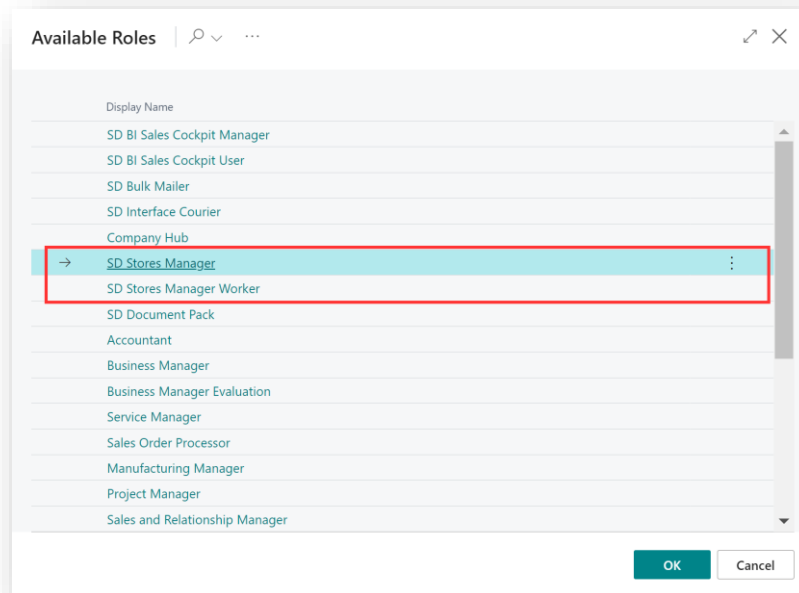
Available Roles

Display Name

SD BI Sales Cockpit Manager
SD BI Sales Cockpit User
SD Bulk Mailer
SD Interface Courier
Company Hub
SD Stores Manager
SD Stores Manager Worker
SD Document Pack
Accountant
Business Manager
Business Manager Evaluation
Service Manager
Sales Order Processor
Manufacturing Manager
Project Manager
Sales and Relationship Manager

OK
Cancel